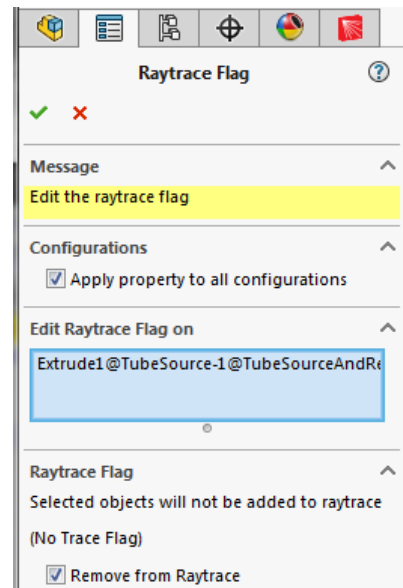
Raytrace Flag

Message

Edit the raytrace flag

Configurations

Apply property to all configurations

Edit Raytrace Flag on

Extrude1@TubeSource-1@TubeSourceAndRe

Raytrace Flag

Selected objects will not be added to raytrace

(No Trace Flag)

Remove from Raytrace